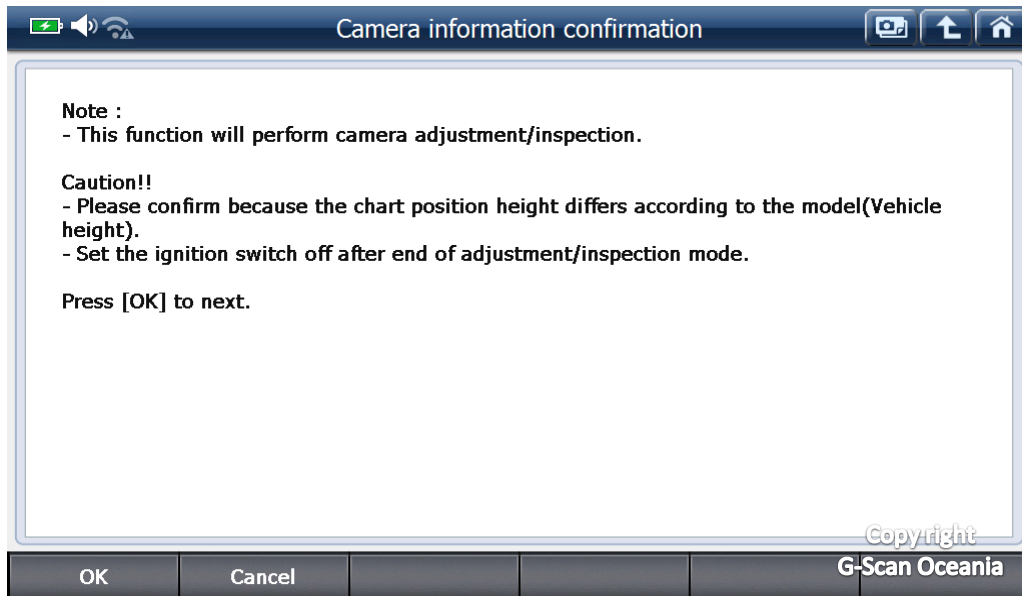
Camera information confirmation

Note :
- This function will perform camera adjustment/inspection.

Caution!!
- Please confirm because the chart position height differs according to the model(Vehicle height).
- Set the ignition switch off after end of adjustment/inspection mode.

Press [OK] to next.

Copyright
G-Scan Oceania

OK
Cancel